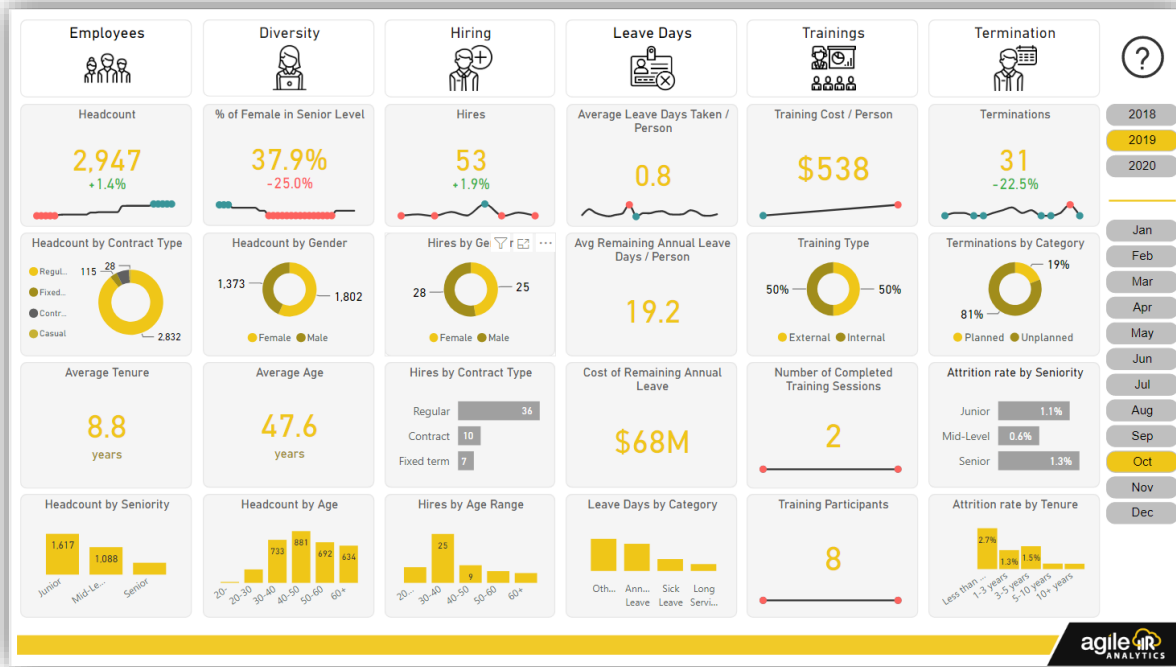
Employees

Diversity

Hiring

Leave Days

Trainings

Termination

?

Headcount
2,947
+1.4%

% of Female in Senior Level
37.9%
-25.0%

Hires
53
+1.9%

Average Leave Days Taken / Person
0.8

Training Cost / Person
$538

Terminations
31
-22.5%

2018
2019
2020

Headcount by Contract Type
Regul...
Fixed...
Contr...
Casual
115
28
2,832

Headcount by Gender
1,373
1,802
Female Male

Hires by Ge
28
25
Female Male

Avg Remaining Annual Leave Days / Person
19.2

Training Type
50%
50%
External Internal

Terminations by Category
19%
81%
Planned Unplanned

Jan
Feb
Mar
Apr
May
Jun
Jul
Aug
Sep
Oct
Nov
Dec

Average Tenure
8.8
years

Average Age
47.6
years

Hires by Contract Type
Regular 36
Contract 10
Fixed term 7

Cost of Remaining Annual Leave
$68M

Number of Completed Training Sessions
2

Attrition rate by Seniority
Junior 1.1%
Mid-Level 0.6%
Senior 1.3%

Headcount by Seniority
1,617
1,088
Junior
Mid-Le...
Senior

Headcount by Age
733
881
692
634
20-
20-30
30-40
40-50
50-60
60+

Hires by Age Range
25
9
20-
30-40
40-50
50-60
60+

Leave Days by Category
Oth...
Ann... Leave
Sick Leave
Long Servi...

Training Participants
8

Attrition rate by Tenure
2.7%
1.3%
1.5%
Less than ...
1-3 years
3-5 years
5-10 years
10+ years

agile ANALYTICS